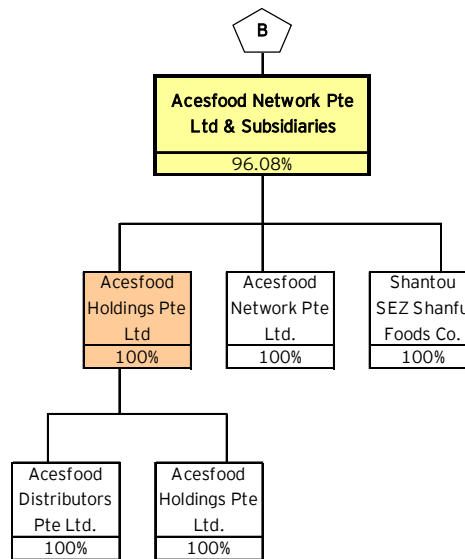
B

Acesfood Network Pte Ltd & Subsidiaries
96.08%

Acesfood Holdings Pte Ltd
100%

Acesfood Network Pte Ltd.
100%

Shantou SEZ Shanfu Foods Co.
100%

Acesfood Distributors Pte Ltd.
100%

Acesfood Holdings Pte Ltd.
100%